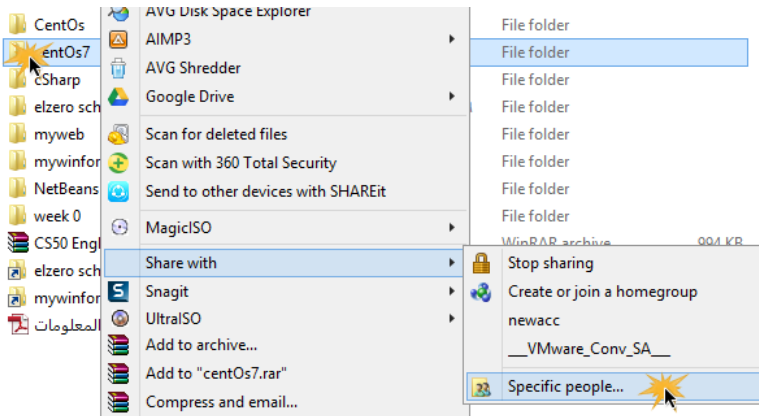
CentOs
entOs7
cSharp
elzero sch
myweb
mywinfor
NetBeans
week 0
CS50 Engl
elzero sch
mywinfor
المعلومات

AVG Disk Space Explorer
AIMP3
AVG Shredder
Google Drive
Scan for deleted files
Scan with 360 Total Security
Send to other devices with SHAREit
MagicISO
Share with
Snagit
UltraISO
Add to archive...
Add to "centOs7.rar"
Compress and email...

File folder
File folder
File folder
File folder
File folder
File folder
File folder
File folder
WinRAR archive 994 KB

Stop sharing
Create or join a homegroup
newacc
__VMware_Conv_SA__
Specific people...